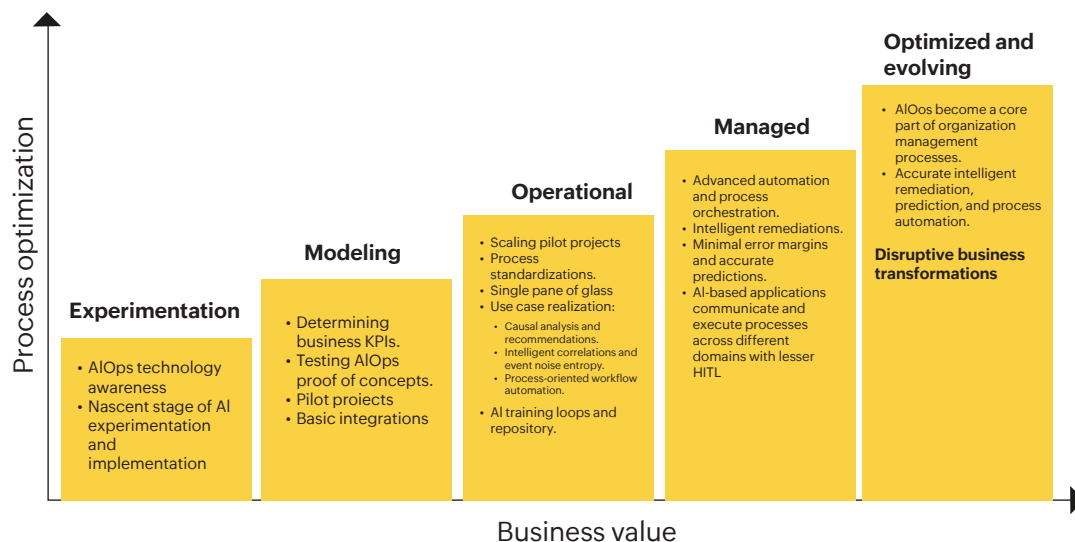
Process optimization

Experimentation

- AIOps technology awareness
- Nascent stage of AI experimentation and implementation

Modeling

- Determining business KPIs.
- Testing AIOps proof of concepts.
- Pilot proiects
- Basic integrations

Operational

- Scaling pilot projects
- Process standardizations.
- Single pane of glass
- Use case realization:
  - Causal analysis and recommendations.
  - Intelligent correlations and event noise entropy.
  - Process-oriented workflow automation.
- AI training loops and repository.

Managed

- Advanced automation and process orchestration.
- Intelligent remediations.
- Minimal error margins and accurate predictions.
- AI-based applications communicate and execute processes across different domains with lesser HITL

Optimized and evolving

- AIOos become a core part of organization management processes.
- Accurate intelligent remediation, prediction, and process automation.

Disruptive business transformations

Business value